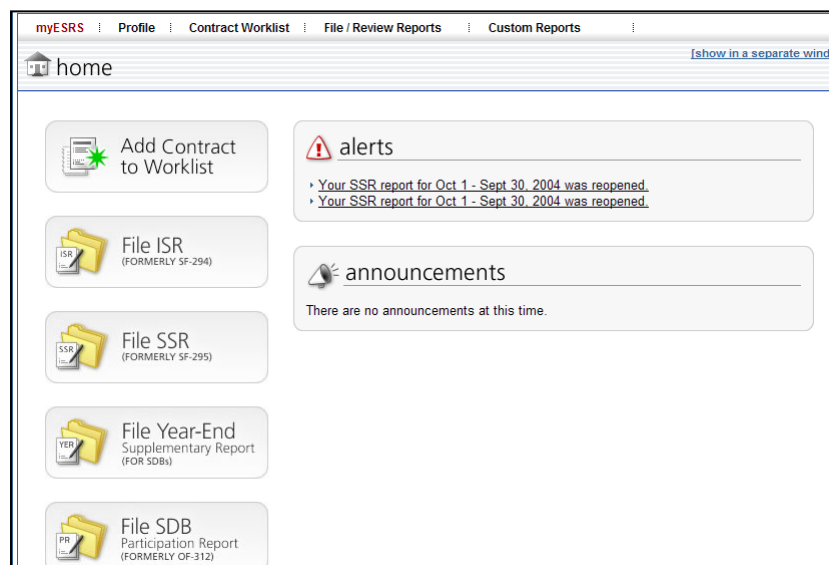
myESRS | Profile | Contract Worklist | File / Review Reports | Custom Reports

home

[show in a separate wind

Add Contract to Worklist

ISR
File ISR
(FORMERLY SF-294)

SSR
File SSR
(FORMERLY SF-295)

YER
File Year-End
Supplementary Report
(FOR SDBs)

PR
File SDB
Participation Report
(FORMERLY OF-312)

alerts

Your SSR report for Oct 1 - Sept 30, 2004 was reopened.
Your SSR report for Oct 1 - Sept 30, 2004 was reopened.

announcements

There are no announcements at this time.